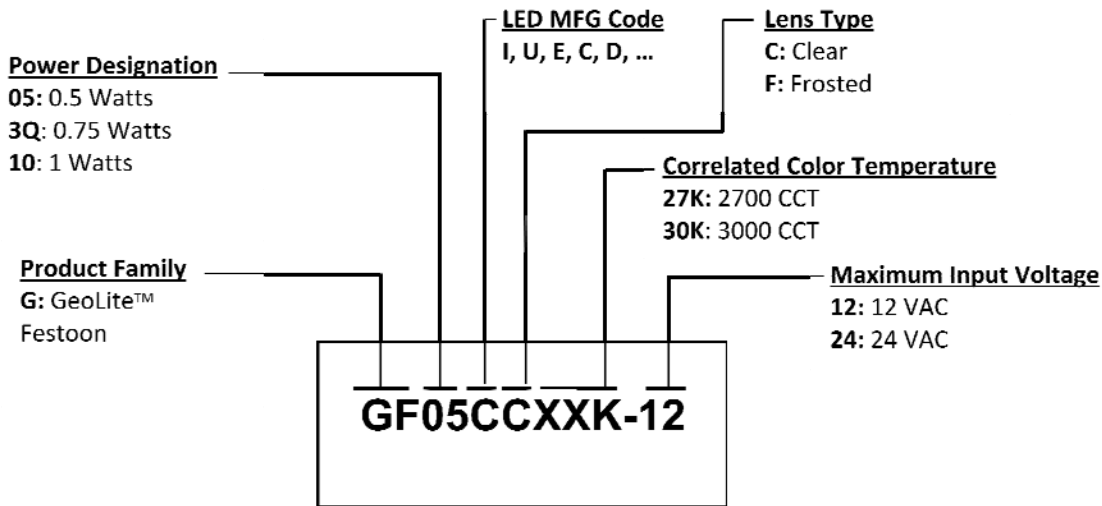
LED MFG Code
I, U, E, C, D, ...

Lens Type
C: Clear
F: Frosted

Power Designation
05: 0.5 Watts
3Q: 0.75 Watts
10: 1 Watts

Correlated Color Temperature
27K: 2700 CCT
30K: 3000 CCT

Product Family
G: GeoLite™ Festoon

Maximum Input Voltage
12: 12 VAC
24: 24 VAC

GF05CCXXK-12